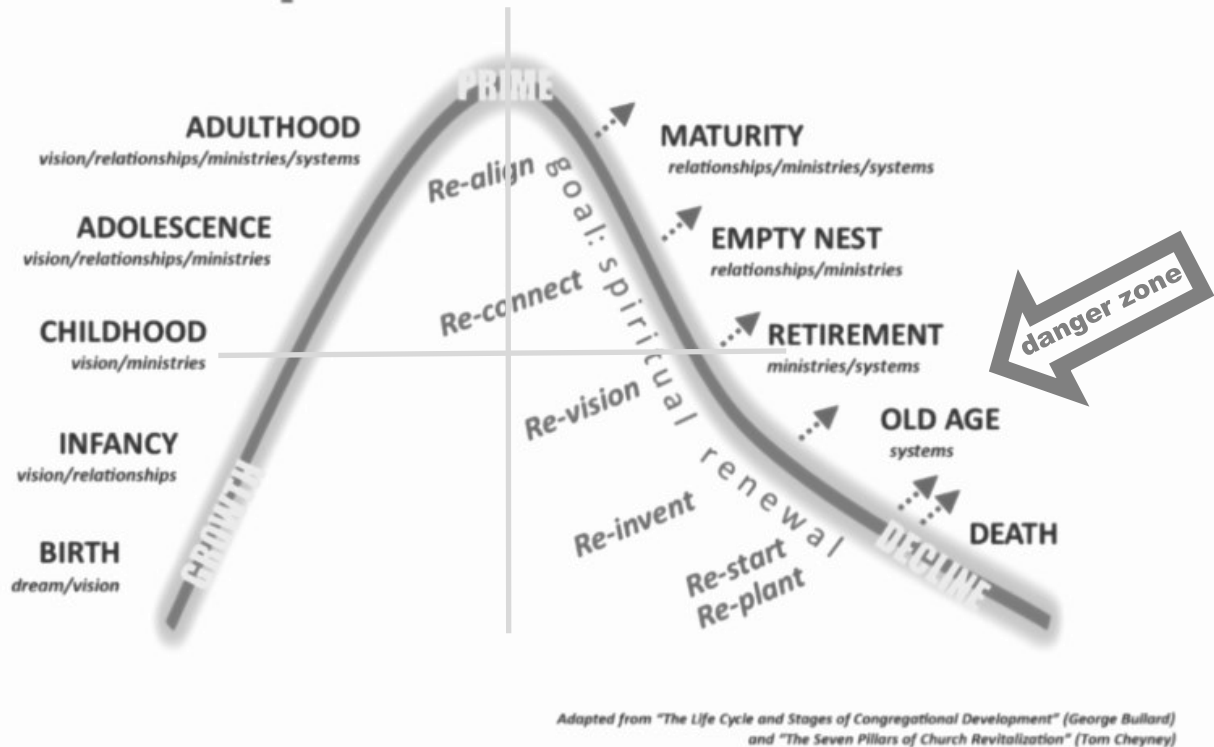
PRIME

ADULTHOOD
vision/relationships/ministries/systems

ADOLESCENCE
vision/relationships/ministries

CHILDHOOD
vision/ministries

INFANCY
vision/relationships

BIRTH
dream/vision

GROWTH

MATURITY
relationships/ministries/systems

EMPTY NEST
relationships/ministries

RETIREMENT
ministries/systems

OLD AGE
systems

DEATH

DECLINE

danger zone

Re-align

Re-connect

Re-vision

Re-invent

Re-start
Re-plant

goal: spiritual renewal

Adapted from "The Life Cycle and Stages of Congregational Development" (George Bullard) and "The Seven Pillars of Church Revitalization" (Tom Cheyney)